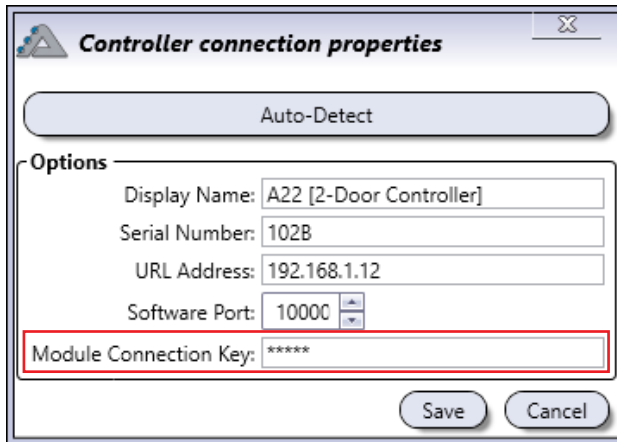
Controller connection properties

Auto-Detect

Options

Display Name: A22 [2-Door Controller]

Serial Number: 102B

URL Address: 192.168.1.12

Software Port: 10000

Module Connection Key: *****

Save

Cancel